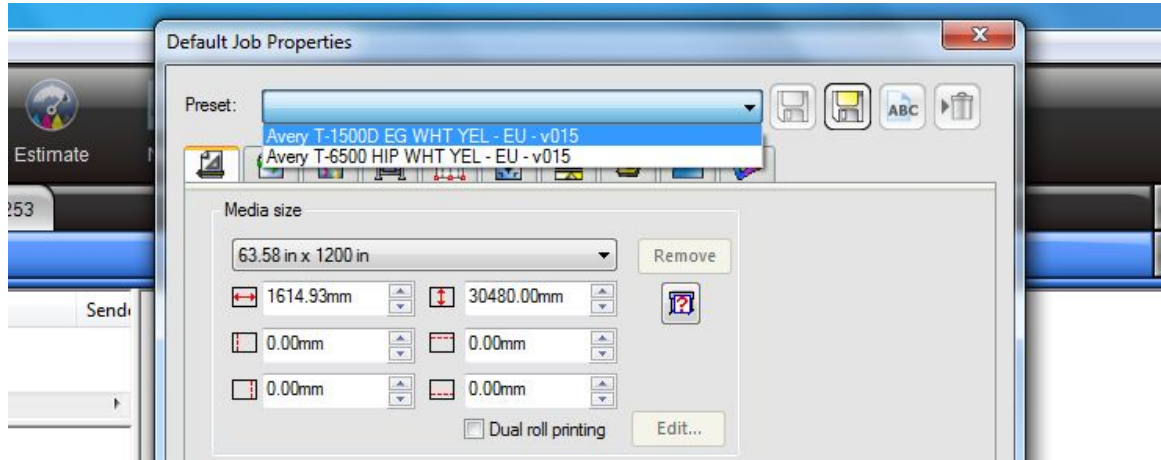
Estimate

253

Send

Default Job Properties

Preset:

Avery T-1500D EG WHT YEL - EU - v015
Avery T-6500 HIP WHT YEL - EU - v015

ABC

Media size

63.58 in x 1200 in

Remove

1614.93mm

30480.00mm

0.00mm

0.00mm

0.00mm

0.00mm

Dual roll printing

Edit...